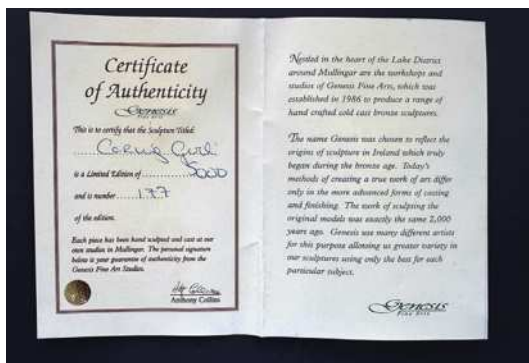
Certificate of Authenticity

Genesis

This is to certify that the Sculpture Titled:

Coming Girl

is a Limited Edition of 5000

and is number 137

of the edition.

Each piece has been hand sculpted and cast at our own studios in Mullingar. The personal signature below is your guarantee of authenticity from the Genesis Fine Art Studios.

Anthony Collins

Nestled in the heart of the Lake District around Mullingar are the workshops and studios of Genesis Fine Arts, which was established in 1986 to produce a range of hand crafted cold cast bronze sculptures.

The name Genesis was chosen to reflect the origins of sculpture in Ireland which truly began during the bronze age. Today's methods of creating a true work of art differ only in the more advanced forms of casting and finishing. The work of sculpting the original models was exactly the same 2,000 years ago. Genesis use many different artists for this purpose allowing us greater variety in our sculptures using only the best for each particular subject.

Genesis
Fine Arts